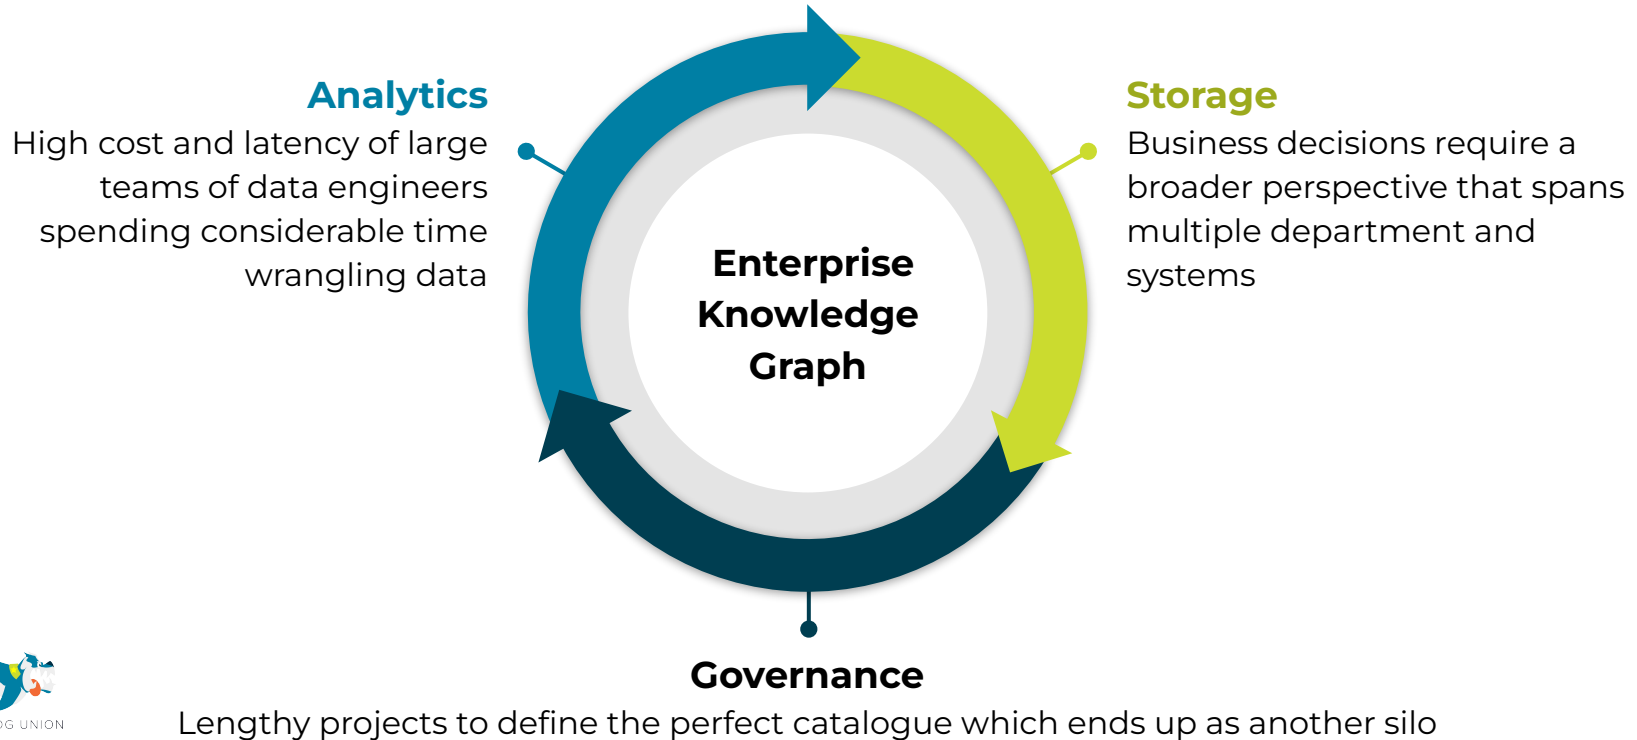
Analytics
High cost and latency of large teams of data engineers spending considerable time wrangling data

Storage
Business decisions require a broader perspective that spans multiple department and systems

Enterprise Knowledge Graph

Governance
Lengthy projects to define the perfect catalogue which ends up as another silo

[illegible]G UNION